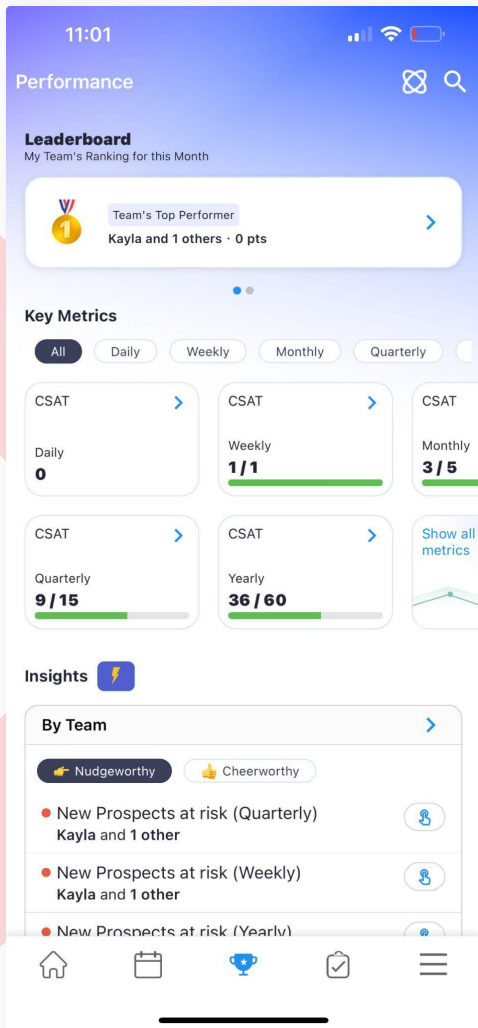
11:01

Performance

Leaderboard
My Team's Ranking for this Month

1

Team's Top Performer
Kayla and 1 others · 0 pts

Key Metrics

All
Daily
Weekly
Monthly
Quarterly

CSAT
Daily
0

CSAT
Weekly
1 / 1

CSAT
Monthly
3 / 5

CSAT
Quarterly
9 / 15

CSAT
Yearly
36 / 60

Show all metrics

Insights

By Team

Nudgeworthy
Cheerworthy

New Prospects at risk (Quarterly)
Kayla and 1 other

New Prospects at risk (Weekly)
Kayla and 1 other

New Prospects at risk (Yearly)